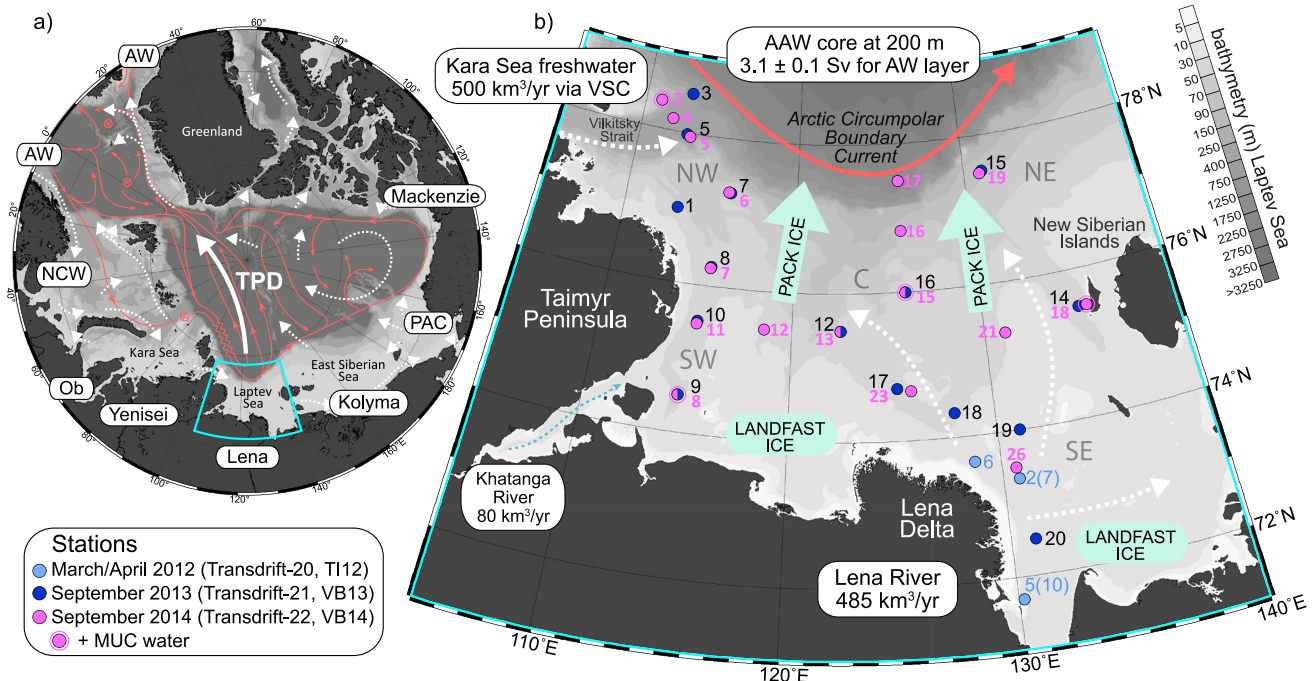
a)

AW
AW
60°
40°
20°
0°
100°
120°
140°
160°
180°E
20°
40°
60°
80°
100°
120°
140°
Greenland
Mackenzie
TPD
NCW
PAC
Kara Sea
Ob
Yenisei
Laptev Sea
East Siberian Sea
Kolyma
Lena

Stations
March/April 2012 (Transdrift-20, TI12)
September 2013 (Transdrift-21, VB13)
September 2014 (Transdrift-22, VB14)
+ MUC water

b)

Kara Sea freshwater
500 km$^3$/yr via VSC

AAW core at 200 m
3.1 ± 0.1 Sv for AW layer

Arctic Circumpolar Boundary Current

Vilkitsky Strait

bathymetry (m) Laptev Sea
5
10
30
50
70
90
150
250
400
750
1250
1750
2250
2750
3250
>3250

78°N
76°N
74°N
72°N

NW
NE
C
SW
SE

PACK ICE
PACK ICE

New Siberian Islands

Taimyr Peninsula

LANDFAST ICE
LANDFAST ICE

Khatanga River
80 km$^3$/yr

Lena Delta

Lena River
485 km$^3$/yr

2 3 4 5 5 7 6 1 8 7 10 11 12 12 13 9 8 17 15 19 16 16 15 14 18 21 17 23 18 19 6 26 2(7) 20 5(10)

110°E
120°E
130°E
140°E